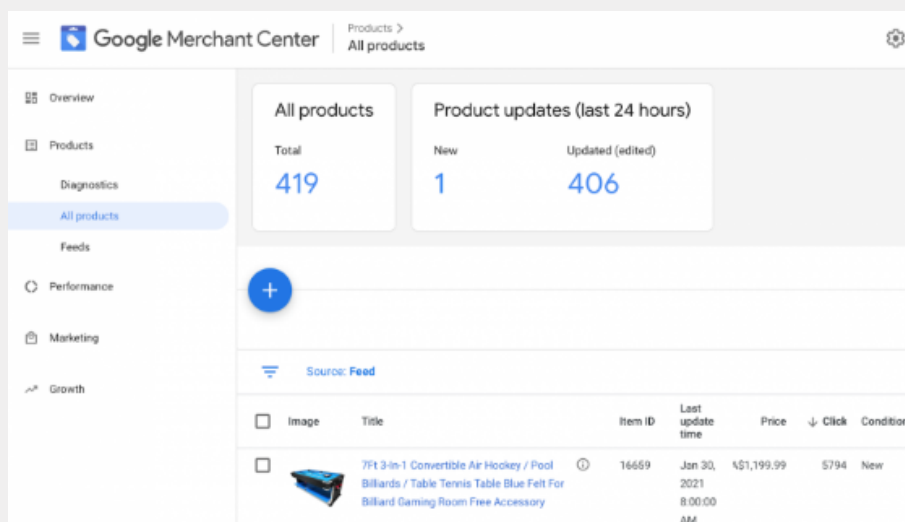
Google Merchant Center

Products >
All products

Overview

Products

Diagnostics

All products

Feeds

Performance

Marketing

Growth

All products

Total
419

Product updates (last 24 hours)

New
1

Updated (edited)
406

+

Source: Feed

| | Image | Title | | Item ID | Last update time | Price | ↓ Click | Conditio |
|---|---|---|---|---|---|---|---|---|
| | | 7Ft 3-In-1 Convertible Air Hockey / Pool Billiards / Table Tennis Table Blue Felt For Billiard Gaming Room Free Accessory | ⓘ | 16659 | Jan 30, 2021 8:00:00 AM | A$1,199.99 | 5794 | New |